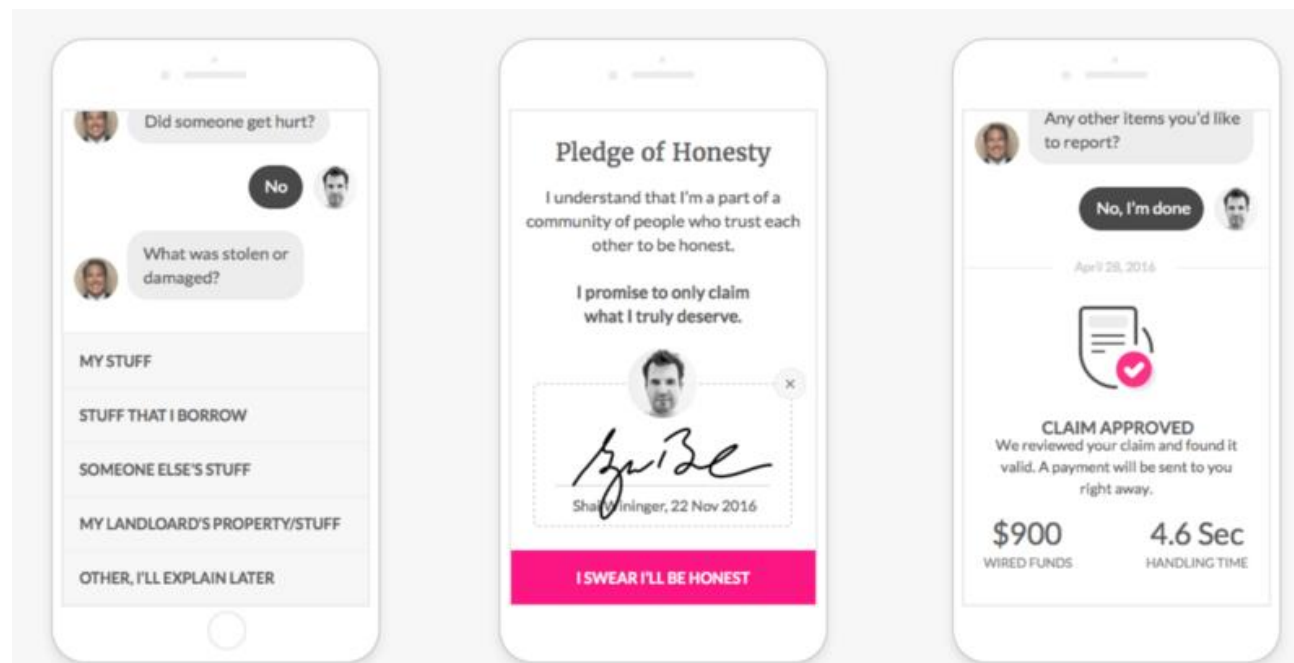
Did someone get hurt?

No

What was stolen or damaged?

MY STUFF

STUFF THAT I BORROW

SOMEONE ELSE'S STUFF

MY LANDLOARD'S PROPERTY/STUFF

OTHER, I'LL EXPLAIN LATER

Pledge of Honesty

I understand that I'm a part of a community of people who trust each other to be honest.

I promise to only claim what I truly deserve.

×

Shai Wininger, 22 Nov 2016

I SWEAR I'LL BE HONEST

Any other items you'd like to report?

No, I'm done

April 28, 2016

CLAIM APPROVED

We reviewed your claim and found it valid. A payment will be sent to you right away.

$900
WIRED FUNDS

4.6 Sec
HANDLING TIME